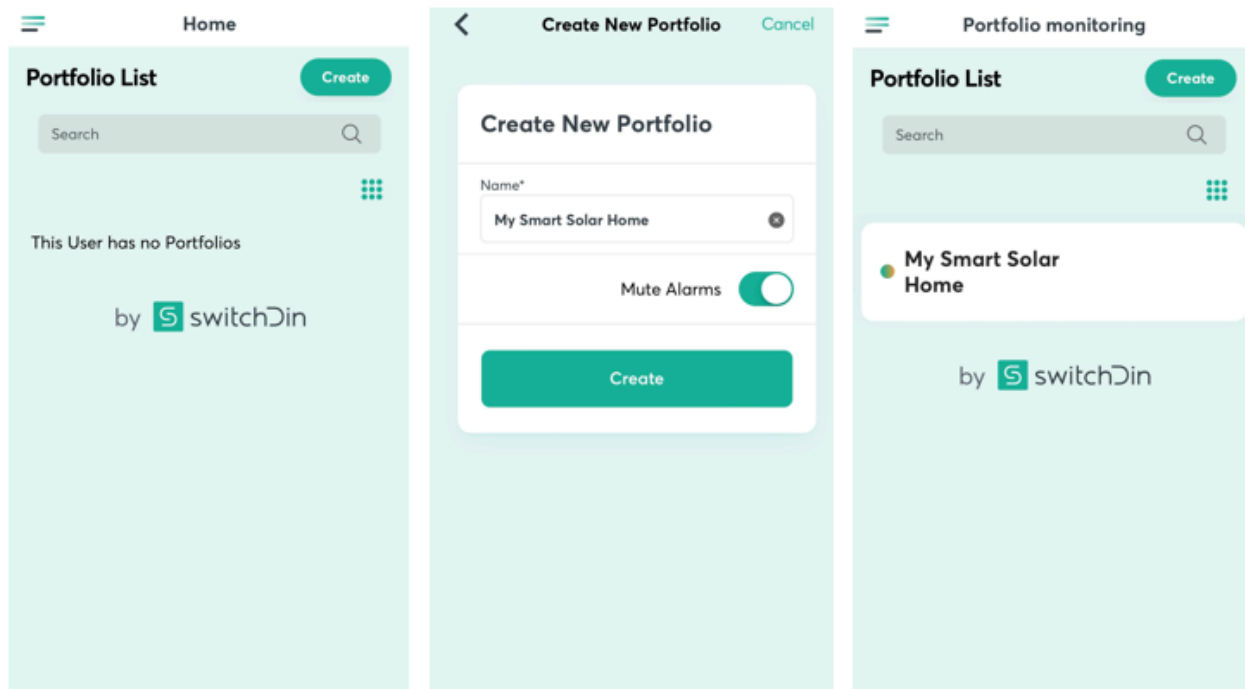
Home

Portfolio List

Create

Search

This User has no Portfolios

by switchDin

Create New Portfolio

Cancel

Create New Portfolio

Name*

My Smart Solar Home

Mute Alarms

Create

Portfolio monitoring

Portfolio List

Create

Search

My Smart Solar Home

by switchDin